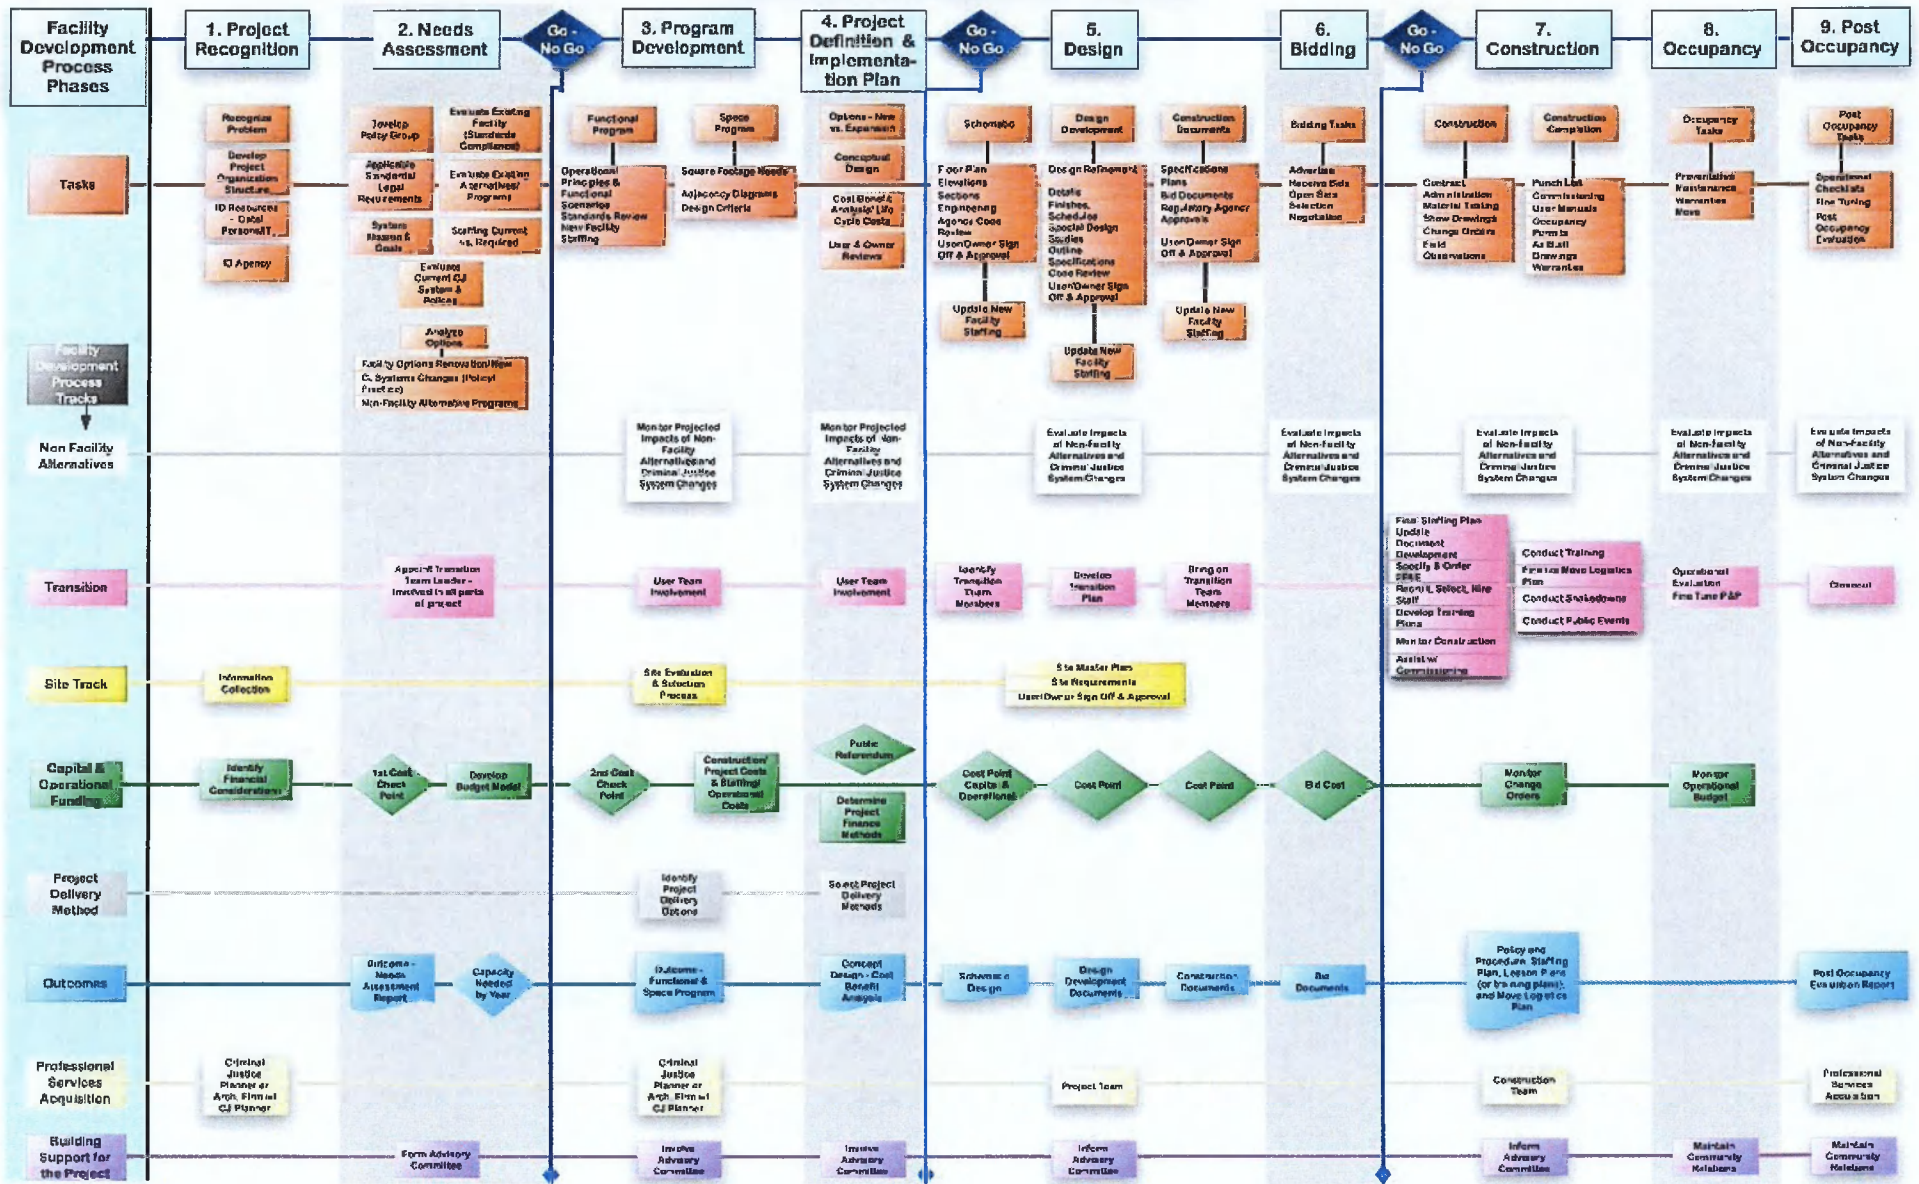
Facility Development Process Phases

1. Project Recognition

2. Needs Assessment

Go - No Go

3. Program Development

4. Project Definition & Implementation Plan

Go - No Go

5. Design

6. Bidding

Go - No Go

7. Construction

8. Occupancy

9. Post Occupancy

Tasks

Recognize Problem

Develop Project Organization Structure

ID Resources - Data/ Personnel/IT

ID Agency

Develop Policy Group

Applicable Standards/ Legal Requirements

System Mission & Goals

Evaluate Existing Facility (Standards Compliance)

Evaluate Existing Alternatives/ Programs

Staffing Current vs. Required

Evaluate Current CJ System & Polices

Analyze Options

Facility Options Renovation/New & Systems Changes (Policy/ Practice)
Non-Facility Alternative Programs

Functional Program

Operational Principles & Functional Scenarios Standards Review New Facility Staffing

Space Program

Square Footage Needs
Adjacency Diagrams
Design Criteria

Options - New vs. Expansion

Conceptual Design

Cost Benefit Analysis/ Life Cycle Costs

User & Owner Reviews

Schematic

Floor Plan Elevations Sections Engineering Agency Code Review User/Owner Sign Off & Approval

Update New Facility Staffing

Design Development

Design Refinement
Details Finishes Schedules Special Design Studies Outline Specifications Code Review User/Owner Sign Off & Approval

Update New Facility Staffing

Construction Documents

Specifications Plans Bid Documents Regulatory Agency Approvals
User/Owner Sign Off & Approval

Update New Facility Staffing

Bidding Tasks

Advertise Receive Bids Open Bids Selection Negotiation

Construction

Contract Administration Material Testing Shop Drawings Change Orders Field Observations

Construction Completion

Punch List Commissioning User Manuals Occupancy Permits As Built Drawings Warranties

Occupancy Tasks

Preventative Maintenance Warranties Move

Post Occupancy Tasks

Operational Checklists Fine Tuning Post Occupancy Evaluation

Facility Development Process Tracks

Non Facility Alternatives

Monitor Projected Impacts of Non-Facility Alternatives and Criminal Justice System Changes

Monitor Projected Impacts of Non-Facility Alternatives and Criminal Justice System Changes

Evaluate Impacts of Non-Facility Alternatives and Criminal Justice System Changes

Evaluate Impacts of Non-Facility Alternatives and Criminal Justice System Changes

Evaluate Impacts of Non-Facility Alternatives and Criminal Justice System Changes

Evaluate Impacts of Non-Facility Alternatives and Criminal Justice System Changes

Evaluate Impacts of Non-Facility Alternatives and Criminal Justice System Changes

Transition

Appoint Transition Team Leader - Involved in all parts of project

User Team Involvement

User Team Involvement

Identify Transition Team Members

Develop Transition Plan

Bring on Transition Team Members

Final Staffing Plan Update
Document Development
Specify & Order FF&E
Recruit, Select, Hire Staff
Develop Training Plans
Monitor Construction
Assist w/ Commissioning

Conduct Training
Finalize Move Logistics Plan
Conduct Shakedowns
Conduct Public Events

Operational Evaluation
Fine Tune P&P

Closeout

Site Track

Information Collection

Site Evaluation & Selection Process

Site Master Plan
Site Requirements
User/Owner Sign Off & Approval

Capital & Operational Funding

Identify Financial Considerations

1st Cost Check Point

Develop Budget Model

2nd Cost Check Point

Construction/ Project Costs & Staffing/ Operational Costs

Public Referendum

Determine Project Finance Methods

Cost Point Capital & Operational

Cost Point

Cost Point

Bid Cost

Monitor Change Orders

Monitor Operational Budget

Project Delivery Method

Identify Project Delivery Options

Select Project Delivery Methods

Outcomes

Outcome - Needs Assessment Report

Capacity Needed by Year

Outcome - Functional & Space Program

Concept Design - Cost Benefit Analysis

Schematic Design

Design Development Documents

Construction Documents

Bid Documents

Policy and Procedures, Staffing Plan, Lesson Plans (or training plans) and Move Logistics Plan

Post Occupancy Evaluation Report

Professional Services Acquisition

Criminal Justice Planner or Arch. Firm w/ CJ Planner

Criminal Justice Planner or Arch. Firm w/ CJ Planner

Project Team

Construction Team

Professional Services Acquisition

Building Support for the Project

Form Advisory Committee

Involve Advisory Committee

Involve Advisory Committee

Inform Advisory Committee

Inform Advisory Committee

Maintain Community Relations

Maintain Community Relations